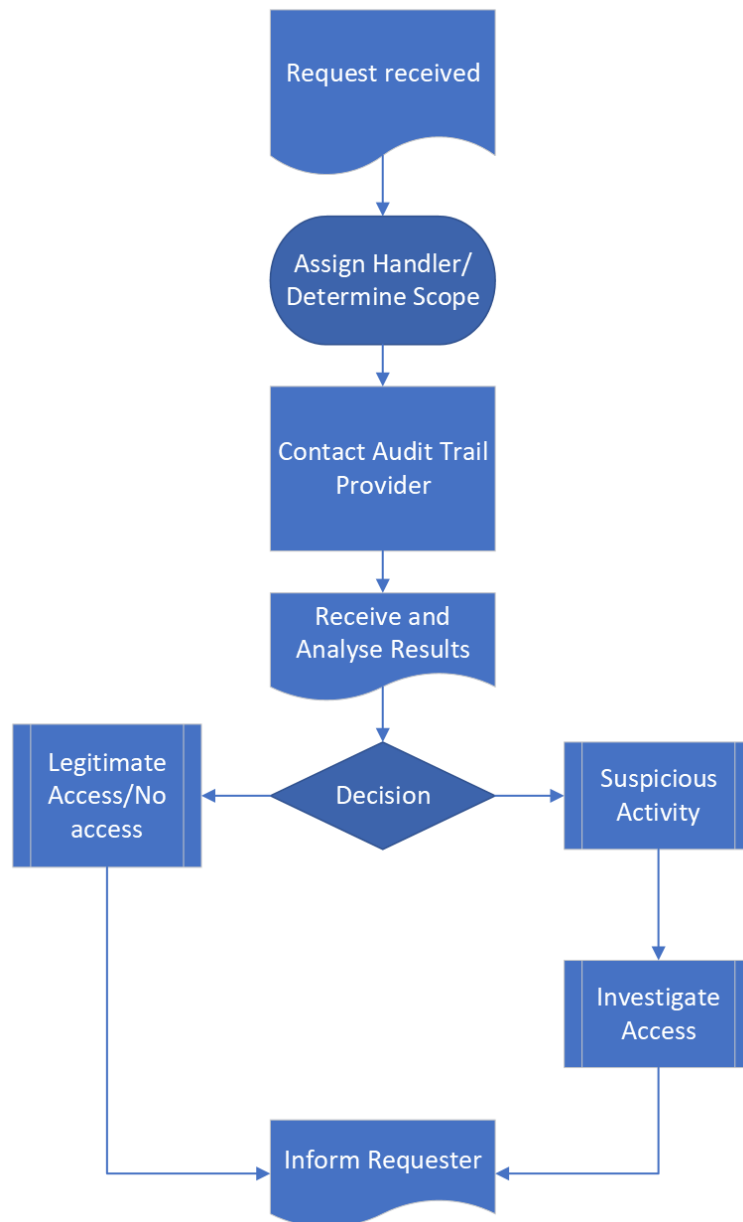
Request received

Assign Handler/ Determine Scope

Contact Audit Trail Provider

Receive and Analyse Results

Legitimate Access/No access

Decision

Suspicious Activity

Investigate Access

Inform Requester